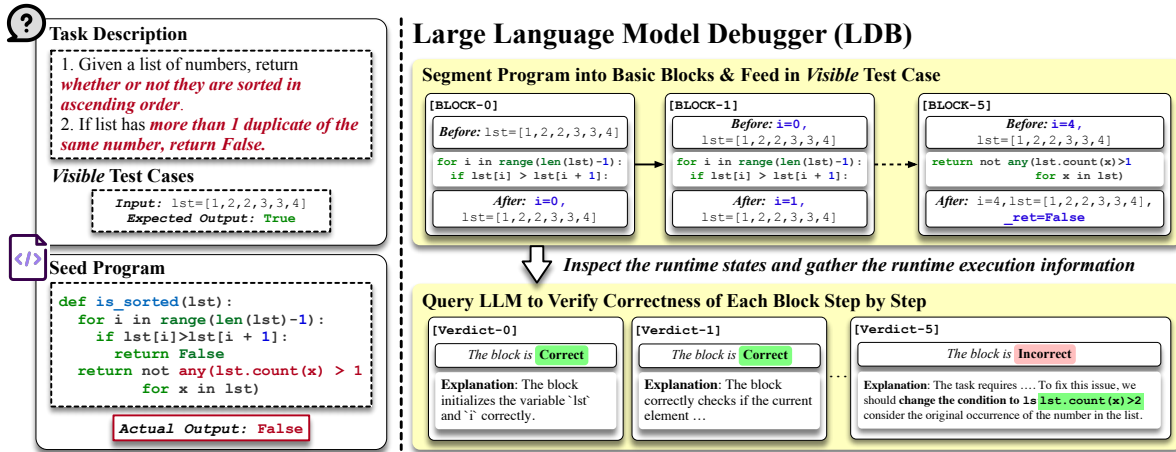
Task Description

1. Given a list of numbers, return whether or not they are sorted in ascending order.
2. If list has more than 1 duplicate of the same number, return False.

Visible Test Cases

Input: lst=[1,2,2,3,3,4]
Expected Output: True

Seed Program

def is_sorted(lst):
  for i in range(len(lst)-1):
    if lst[i]>lst[i + 1]:
      return False
  return not any(lst.count(x) > 1
         for x in lst)

Actual Output: False

Large Language Model Debugger (LDB)

Segment Program into Basic Blocks & Feed in Visible Test Case

[BLOCK-0]
Before: lst=[1,2,2,3,3,4]
for i in range(len(lst)-1):
  if lst[i] > lst[i + 1]:
After: i=0, lst=[1,2,2,3,3,4]

[BLOCK-1]
Before: i=0, lst=[1,2,2,3,3,4]
for i in range(len(lst)-1):
  if lst[i] > lst[i + 1]:
After: i=1, lst=[1,2,2,3,3,4]

[BLOCK-5]
Before: i=4, lst=[1,2,2,3,3,4]
return not any(lst.count(x)>1
    for x in lst)
After: i=4, lst=[1,2,2,3,3,4], _ret=False

Inspect the runtime states and gather the runtime execution information

Query LLM to Verify Correctness of Each Block Step by Step

[Verdict-0]
The block is Correct
Explanation: The block initializes the variable `lst` and `i` correctly.

[Verdict-1]
The block is Correct
Explanation: The block correctly checks if the current element …

…

[Verdict-5]
The block is Incorrect
Explanation: The task requires …. To fix this issue, we should change the condition to ls lst.count(x)>2 consider the original occurrence of the number in the list.